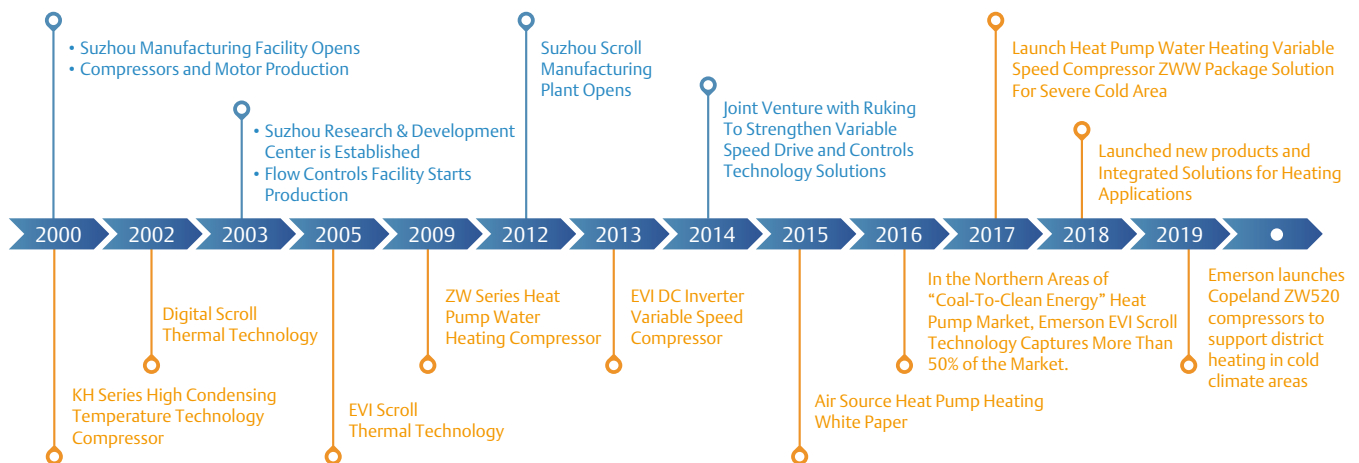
• Suzhou Manufacturing Facility Opens
• Compressors and Motor Production

• Suzhou Research & Development Center is Established
• Flow Controls Facility Starts Production

Suzhou Scroll Manufacturing Plant Opens

Joint Venture with Ruking To Strengthen Variable Speed Drive and Controls Technology Solutions

Launch Heat Pump Water Heating Variable Speed Compressor ZWW Package Solution For Severe Cold Area

Launched new products and Integrated Solutions for Heating Applications

2000
2002
2003
2005
2009
2012
2013
2014
2015
2016
2017
2018
2019

Digital Scroll Thermal Technology

KH Series High Condensing Temperature Technology Compressor

EVI Scroll Thermal Technology

ZW Series Heat Pump Water Heating Compressor

EVI DC Inverter Variable Speed Compressor

Air Source Heat Pump Heating White Paper

In the Northern Areas of "Coal-To-Clean Energy" Heat Pump Market, Emerson EVI Scroll Technology Captures More Than 50% of the Market.

Emerson launches Copeland ZW520 compressors to support district heating in cold climate areas